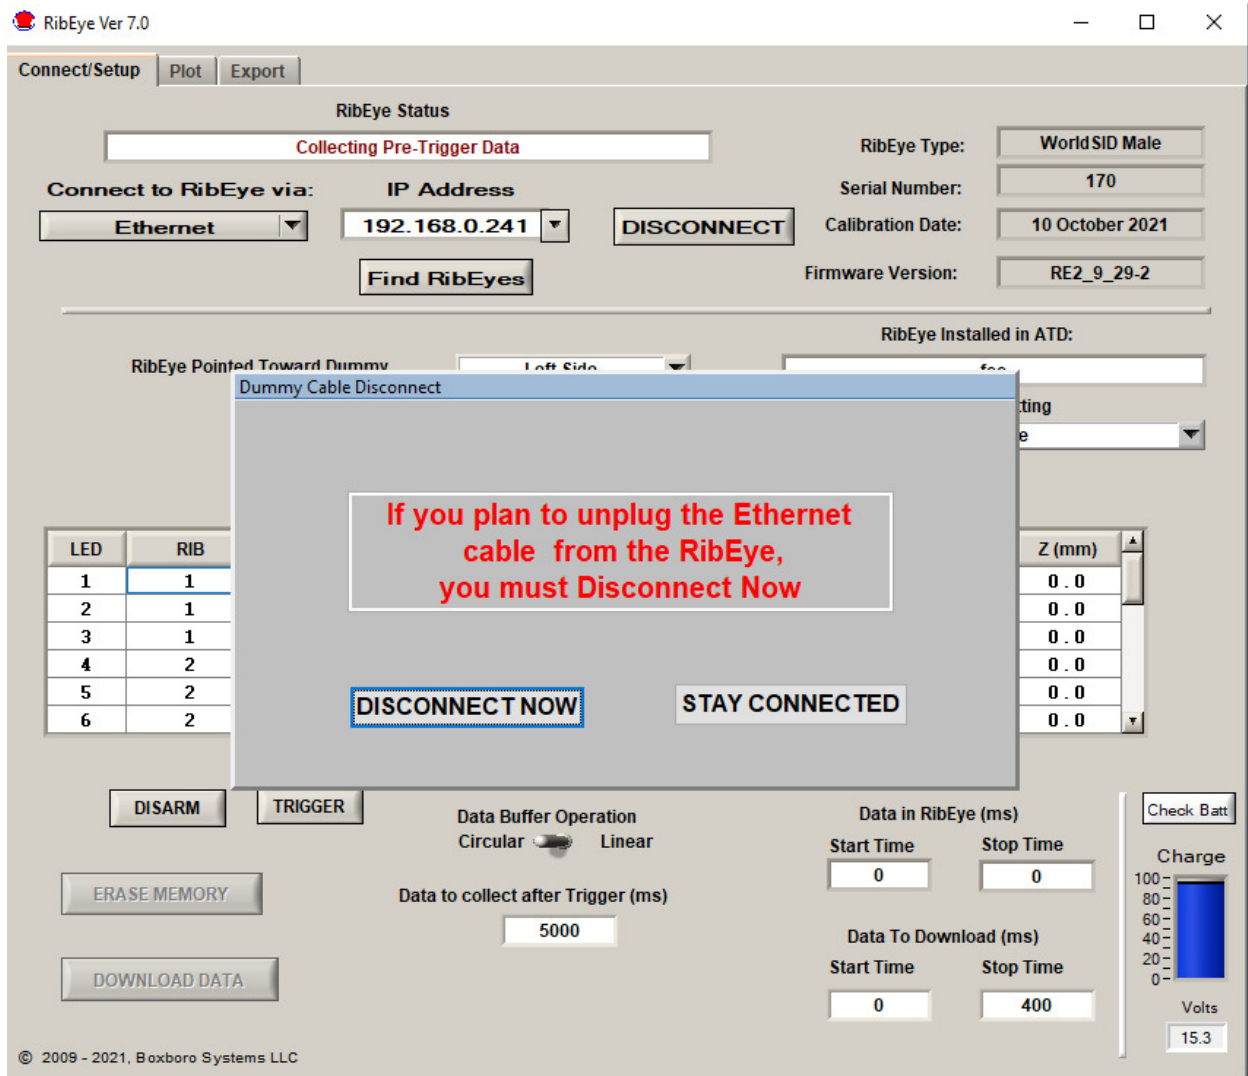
RibEye Ver 7.0

Connect/Setup | Plot | Export

RibEye Status

Collecting Pre-Trigger Data

RibEye Type: World SID Male

Serial Number: 170

Calibration Date: 10 October 2021

Firmware Version: RE2_9_29-2

Connect to RibEye via: Ethernet

IP Address 192.168.0.241

DISCONNECT

Find RibEyes

RibEye Installed in ATD:

RibEye Pointed Toward Dummy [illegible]

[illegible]ting

Dummy Cable Disconnect

If you plan to unplug the Ethernet cable from the RibEye, you must Disconnect Now

DISCONNECT NOW

STAY CONNECTED

| LED | RIB |
|---|---|
| 1 | 1 |
| 2 | 1 |
| 3 | 1 |
| 4 | 2 |
| 5 | 2 |
| 6 | 2 |

| Z (mm) |
|---|
| 0.0 |
| 0.0 |
| 0.0 |
| 0.0 |
| 0.0 |
| 0.0 |

DISARM

TRIGGER

Data Buffer Operation

Circular Linear

ERASE MEMORY

Data to collect after Trigger (ms)

5000

DOWNLOAD DATA

Data in RibEye (ms)

Start Time 0

Stop Time 0

Data To Download (ms)

Start Time 0

Stop Time 400

Check Batt

Charge

100
80
60
40
20
0

Volts

15.3

© 2009 - 2021, Boxboro Systems LLC